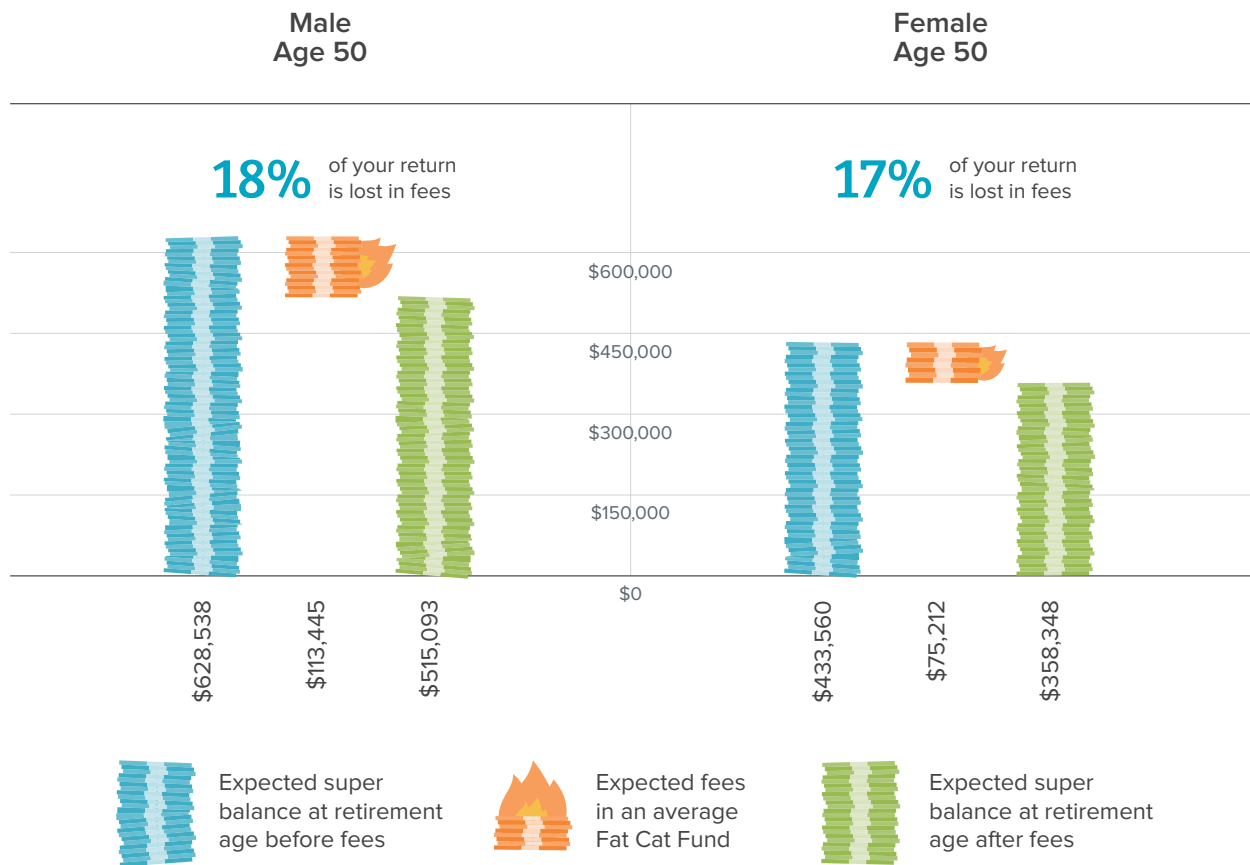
Male
Age 50

Female
Age 50

18% of your return is lost in fees

17% of your return is lost in fees

$600,000
$450,000
$300,000
$150,000
$0

$628,538
$113,445
$515,093

$433,560
$75,212
$358,348

Expected super balance at retirement age before fees

Expected fees in an average Fat Cat Fund

Expected super balance at retirement age after fees